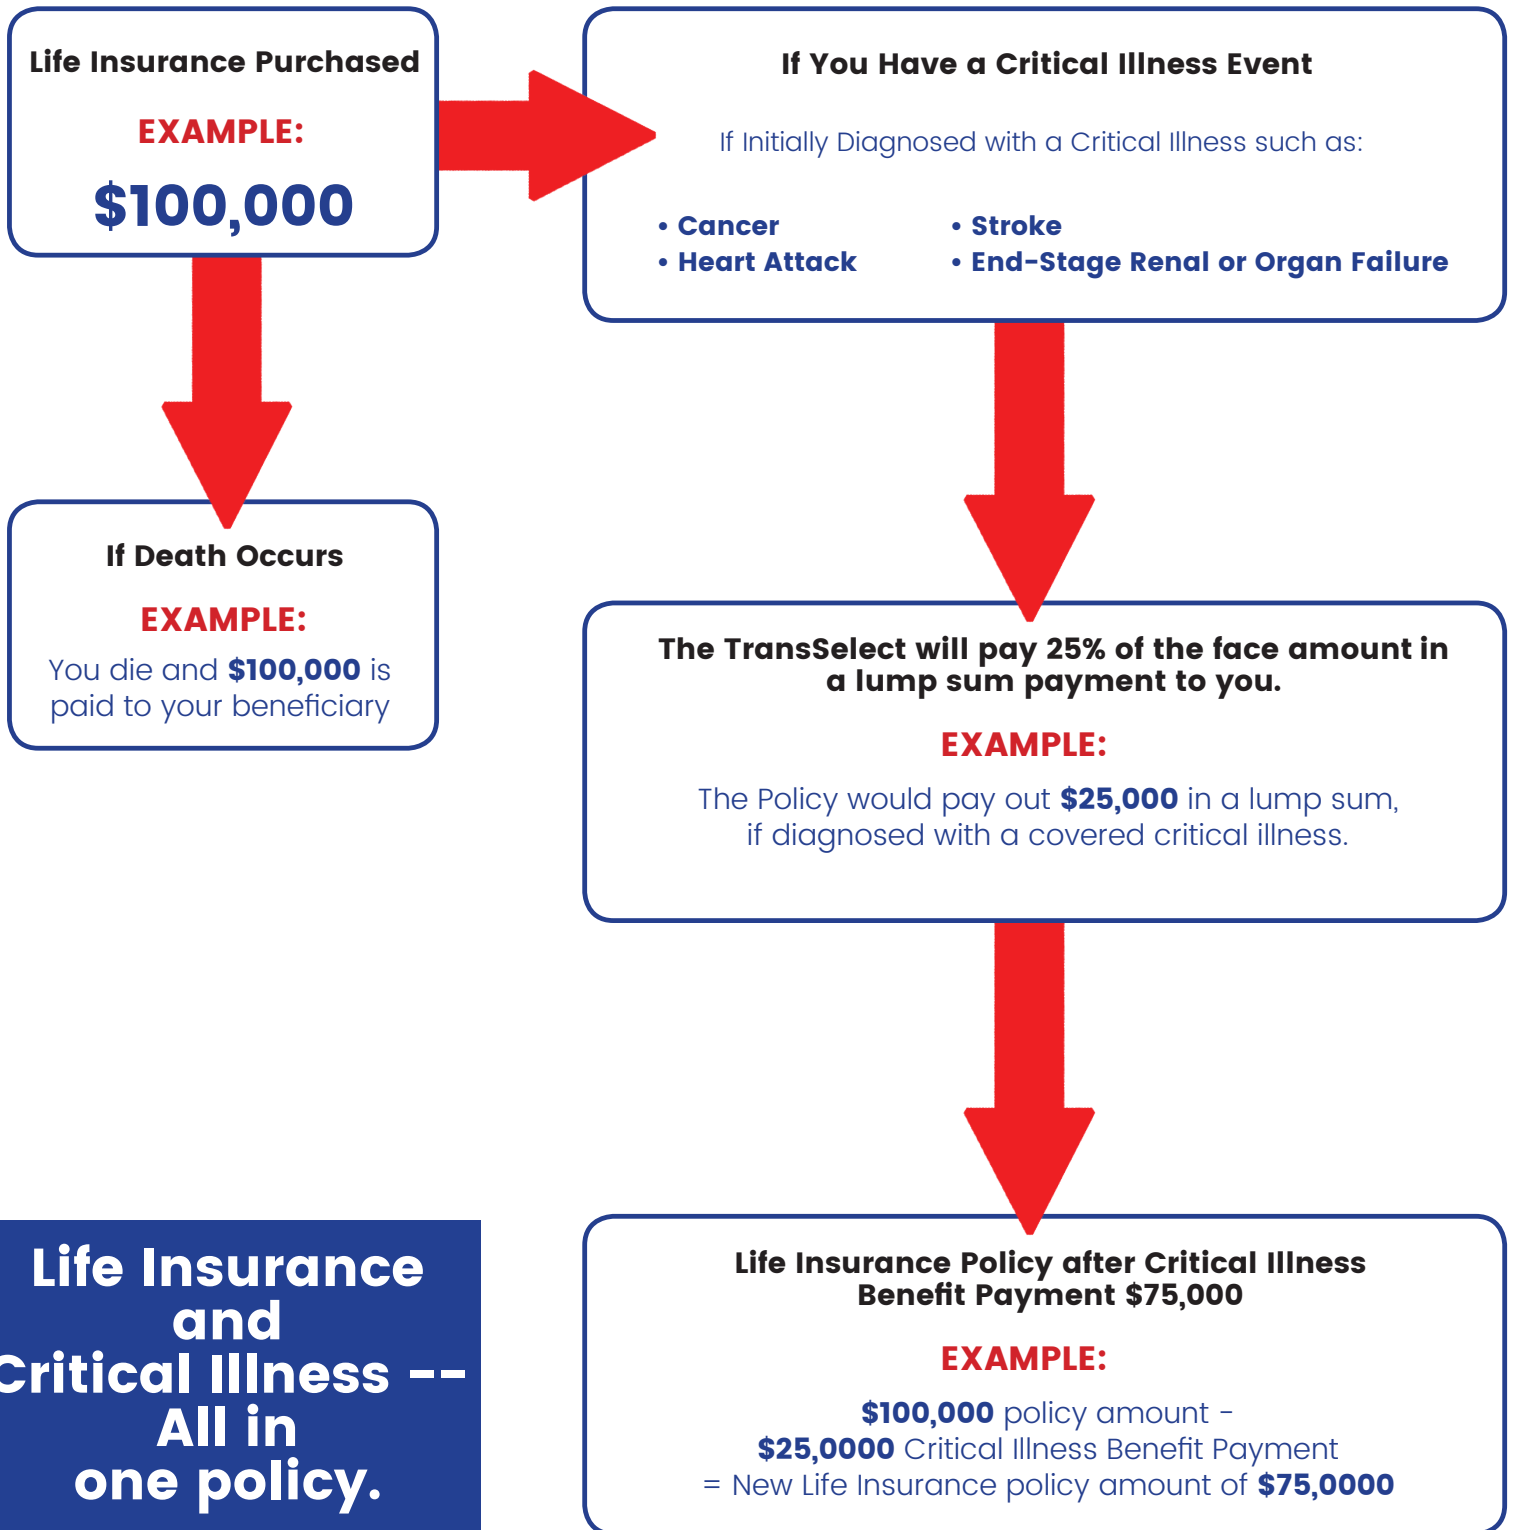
Life Insurance Purchased

EXAMPLE:

$100,000

If You Have a Critical Illness Event

If Initially Diagnosed with a Critical Illness such as:

• Cancer
• Heart Attack

• Stroke
• End-Stage Renal or Organ Failure

If Death Occurs

EXAMPLE:

You die and $100,000 is paid to your beneficiary

The TransSelect will pay 25% of the face amount in a lump sum payment to you.

EXAMPLE:

The Policy would pay out $25,000 in a lump sum, if diagnosed with a covered critical illness.

Life Insurance and Critical Illness -- All in one policy.

Life Insurance Policy after Critical Illness Benefit Payment $75,000

EXAMPLE:

$100,000 policy amount -
$25,0000 Critical Illness Benefit Payment
= New Life Insurance policy amount of $75,0000